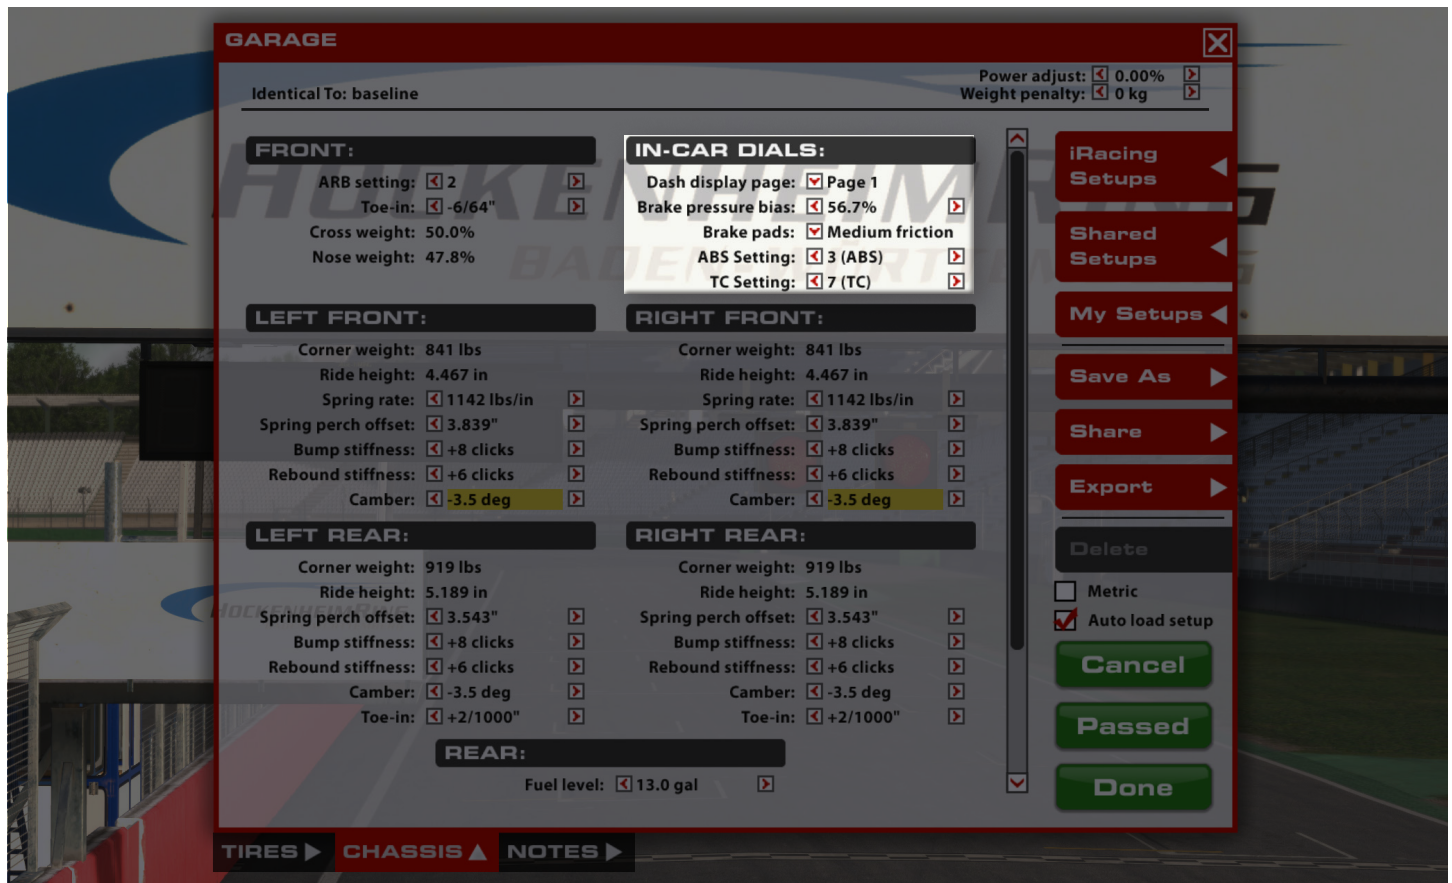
GARAGE

Identical To: baseline

Power adjust: 0.00%
Weight penalty: 0 kg

FRONT:
ARB setting: 2
Toe-in: -6/64"
Cross weight: 50.0%
Nose weight: 47.8%

IN-CAR DIALS:
Dash display page: Page 1
Brake pressure bias: 56.7%
Brake pads: Medium friction
ABS Setting: 3 (ABS)
TC Setting: 7 (TC)

LEFT FRONT:
Corner weight: 841 lbs
Ride height: 4.467 in
Spring rate: 1142 lbs/in
Spring perch offset: 3.839"
Bump stiffness: +8 clicks
Rebound stiffness: +6 clicks
Camber: -3.5 deg

RIGHT FRONT:
Corner weight: 841 lbs
Ride height: 4.467 in
Spring rate: 1142 lbs/in
Spring perch offset: 3.839"
Bump stiffness: +8 clicks
Rebound stiffness: +6 clicks
Camber: -3.5 deg

LEFT REAR:
Corner weight: 919 lbs
Ride height: 5.189 in
Spring perch offset: 3.543"
Bump stiffness: +8 clicks
Rebound stiffness: +6 clicks
Camber: -3.5 deg
Toe-in: +2/1000"

RIGHT REAR:
Corner weight: 919 lbs
Ride height: 5.189 in
Spring perch offset: 3.543"
Bump stiffness: +8 clicks
Rebound stiffness: +6 clicks
Camber: -3.5 deg
Toe-in: +2/1000"

REAR:
Fuel level: 13.0 gal

iRacing Setups
Shared Setups
My Setups
Save As
Share
Export
Delete
Metric
Auto load setup
Cancel
Passed
Done

TIRES
CHASSIS
NOTES